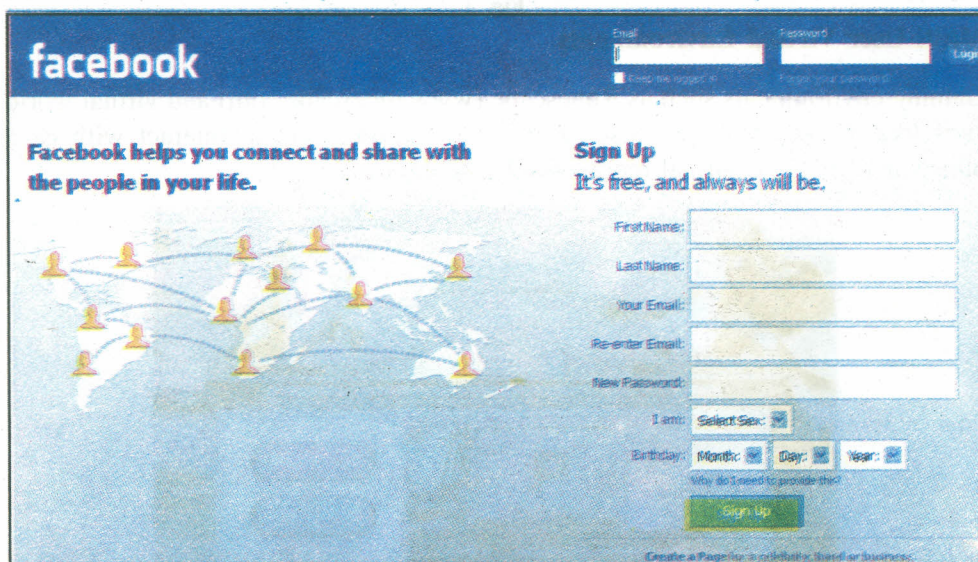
facebook

Email

Password

Login

Keep me logged in

Forgot your password?

Facebook helps you connect and share with the people in your life.

Sign Up

It's free, and always will be.

First Name:

Last Name:

Your Email:

Re-enter Email:

New Password:

I am: Select Sex:

Birthday: Month: Day: Year:

Why do I need to provide this?

Sign Up

Create a Page for a celebrity, band or business.